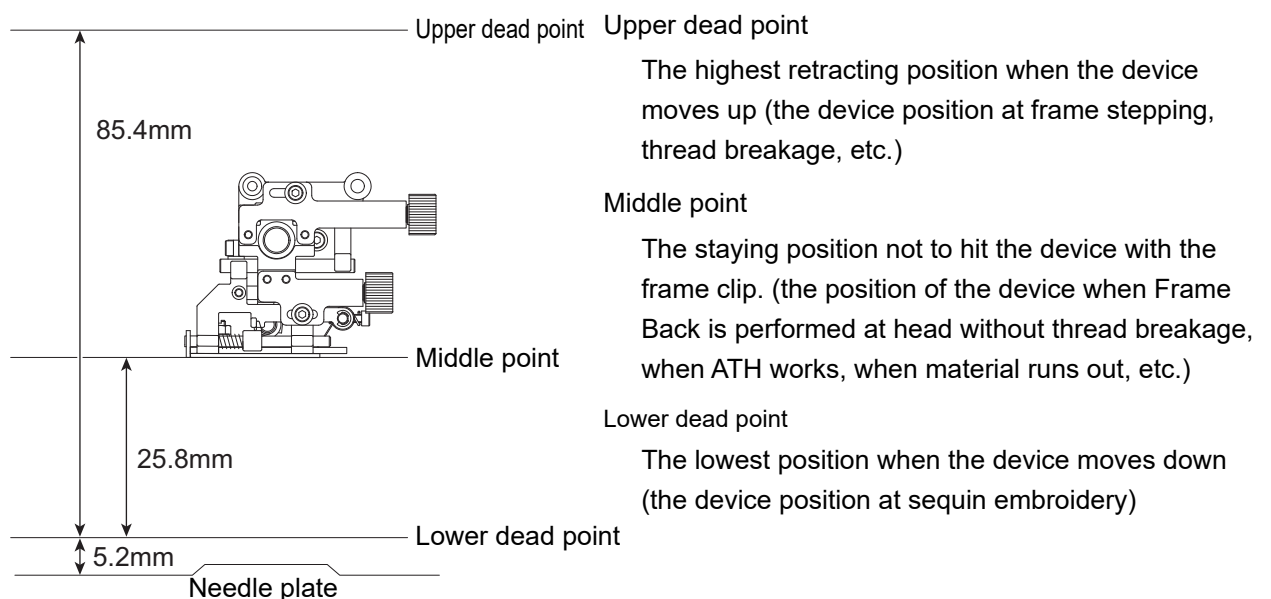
Upper dead point

85.4mm

Middle point

25.8mm

Lower dead point

5.2mm

Needle plate

Upper dead point

The highest retracting position when the device moves up (the device position at frame stepping, thread breakage, etc.)

Middle point

The staying position not to hit the device with the frame clip. (the position of the device when Frame Back is performed at head without thread breakage, when ATH works, when material runs out, etc.)

Lower dead point

The lowest position when the device moves down (the device position at sequin embroidery)